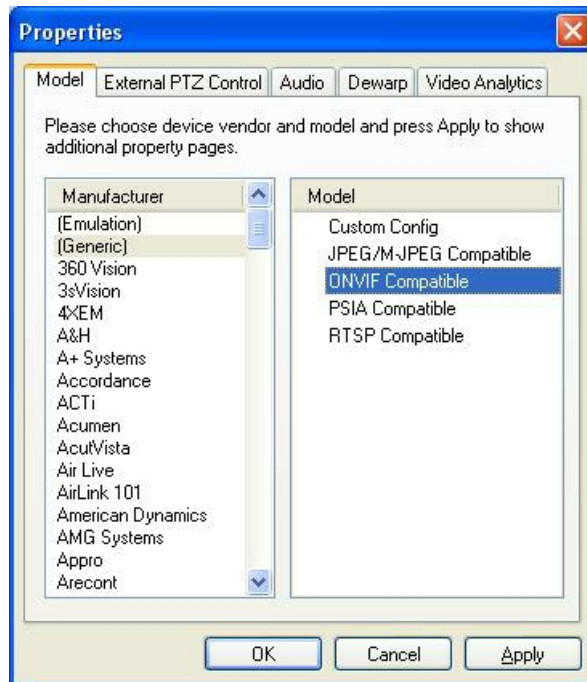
Properties

Model | External PTZ Control | Audio | Dewarp | Video Analytics

Please choose device vendor and model and press Apply to show additional property pages.

Manufacturer
(Emulation)
(Generic)
360 Vision
3sVision
4XEM
A&H
A+ Systems
Accordance
ACTi
Acumen
AcutVista
Air Live
AirLink 101
American Dynamics
AMG Systems
Appro
Arecont

Model
Custom Config
JPEG/M-JPEG Compatible
ONVIF Compatible
PSIA Compatible
RTSP Compatible

OK
Cancel
Apply